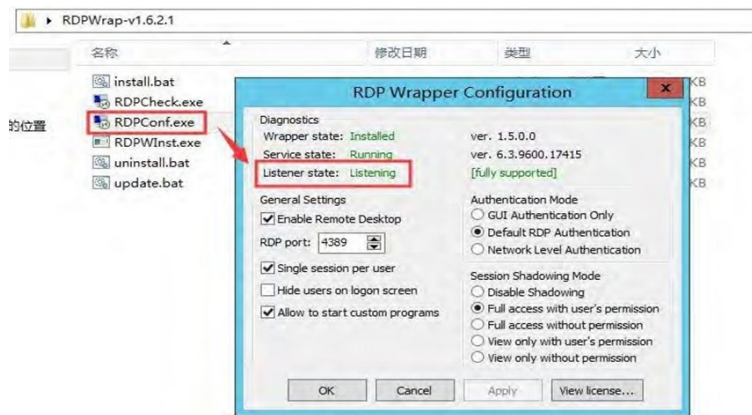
▸ RDPWrap-v1.6.2.1

名称 修改日期 类型 大小

install.bat
RDPCheck.exe
的位置
RDPConf.exe
RDPWInst.exe
uninstall.bat
update.bat

KB
KB
KB
KB
KB
KB

RDP Wrapper Configuration

Diagnostics
Wrapper state: Installed ver. 1.5.0.0
Service state: Running ver. 6.3.9600.17415
Listener state: Listening [fully supported]

General Settings
Enable Remote Desktop
RDP port: 4389
Single session per user
Hide users on logon screen
Allow to start custom programs

Authentication Mode
GUI Authentication Only
Default RDP Authentication
Network Level Authentication

Session Shadowing Mode
Disable Shadowing
Full access with user's permission
Full access without permission
View only with user's permission
View only without permission

OK Cancel Apply View license...